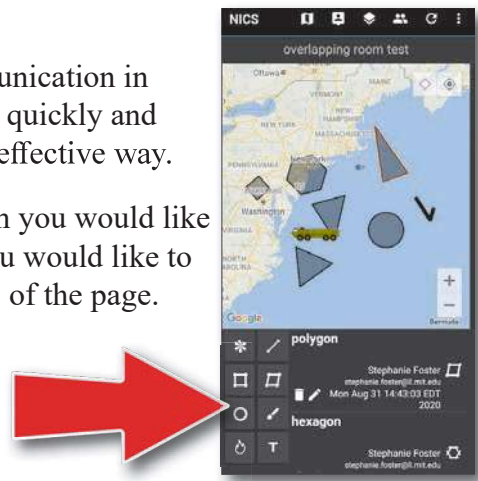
unication in quickly and effective way.

n you would like u would like to of the page.

NICS

overlapping room test

Ottawa

VERMONT

MAINE

NEW HAMPSHIRE

NEW YORK

MASSACHUSETTS

Newark

Washington

NORTH CAROLINA

Google

Bermuda

+

−

polygon

Stephanie Foster
stephanie.foster@ll.mit.edu
Mon Aug 31 14:43:03 EDT 2020

hexagon

Stephanie Foster
stephanie.foster@ll.mit.edu

T